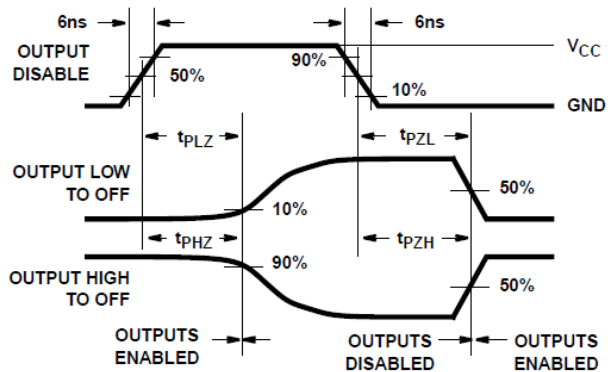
6ns

6ns

OUTPUT DISABLE

50%

90%

$V_{CC}$

10%

GND

$t_{PLZ}$

$t_{PZL}$

OUTPUT LOW TO OFF

50%

10%

$t_{PHZ}$

$t_{PZH}$

90%

OUTPUT HIGH TO OFF

50%

OUTPUTS ENABLED

OUTPUTS DISABLED

OUTPUTS ENABLED